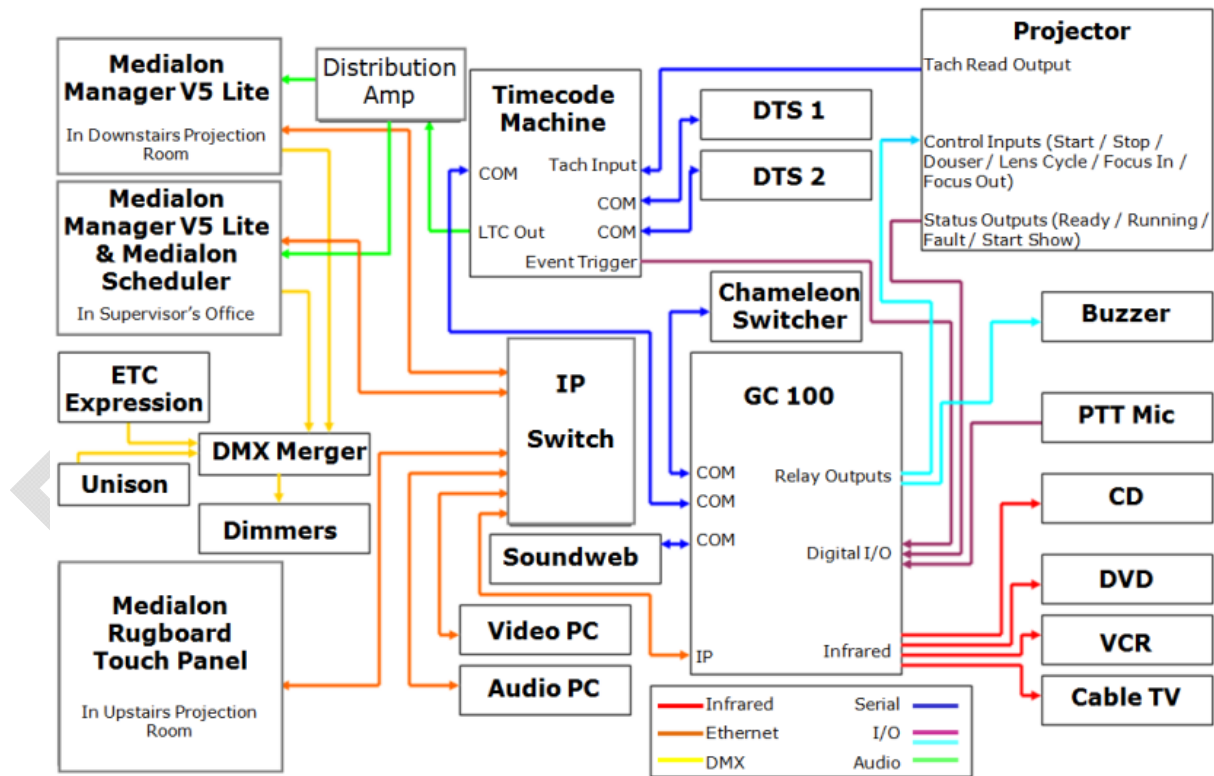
Medialon Manager V5 Lite

In Downstairs Projection Room

Distribution Amp

Timecode Machine

COM

Tach Input

COM

LTC Out

COM

Event Trigger

DTS 1

DTS 2

Projector

Tach Read Output

Control Inputs (Start / Stop / Douser / Lens Cycle / Focus In / Focus Out)

Status Outputs (Ready / Running / Fault / Start Show)

Medialon Manager V5 Lite & Medialon Scheduler

In Supervisor's Office

Chameleon Switcher

Buzzer

ETC Expression

IP Switch

GC 100

PTT Mic

Unison

DMX Merger

COM

Relay Outputs

COM

CD

Dimmers

COM

Soundweb

Digital I/O

DVD

Medialon Rugboard Touch Panel

In Upstairs Projection Room

Video PC

IP

Infrared

VCR

Audio PC

Cable TV

Infrared

Serial

Ethernet

I/O

DMX

Audio